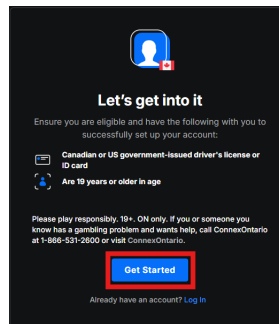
Let's get into it

Ensure you are eligible and have the following with you to successfully set up your account:

Canadian or US government-issued driver's license or ID card

Are 19 years or older in age

Please play responsibly. 19+. ON only. If you or someone you know has a gambling problem and wants help, call ConnexOntario at 1-866-531-2600 or visit ConnexOntario.

Get Started

Already have an account? Log In